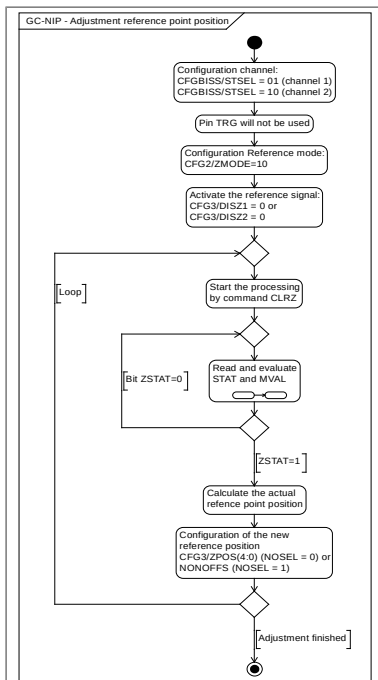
GC-NIP - Adjustment reference point position

Configuration channel:
CFGBISS/STSEL = 01 (channel 1)
CFGBISS/STSEL = 10 (channel 2)

Pin TRG will not be used

Configuration Reference mode:
CFG2/ZMODE=10

Activate the reference signal:
CFG3/DISZ1 = 0 or
CFG3/DISZ2 = 0

Loop

Start the processing by command CLRZ

Bit ZSTAT=0

Read and evaluate STAT and MVAL

ZSTAT=1

Calculate the actual refence point position

Configuration of the new reference position
CFG3/ZPOS(4:0) (NOSEL = 0) or
NONOFFS (NOSEL = 1)

Adjustment finished